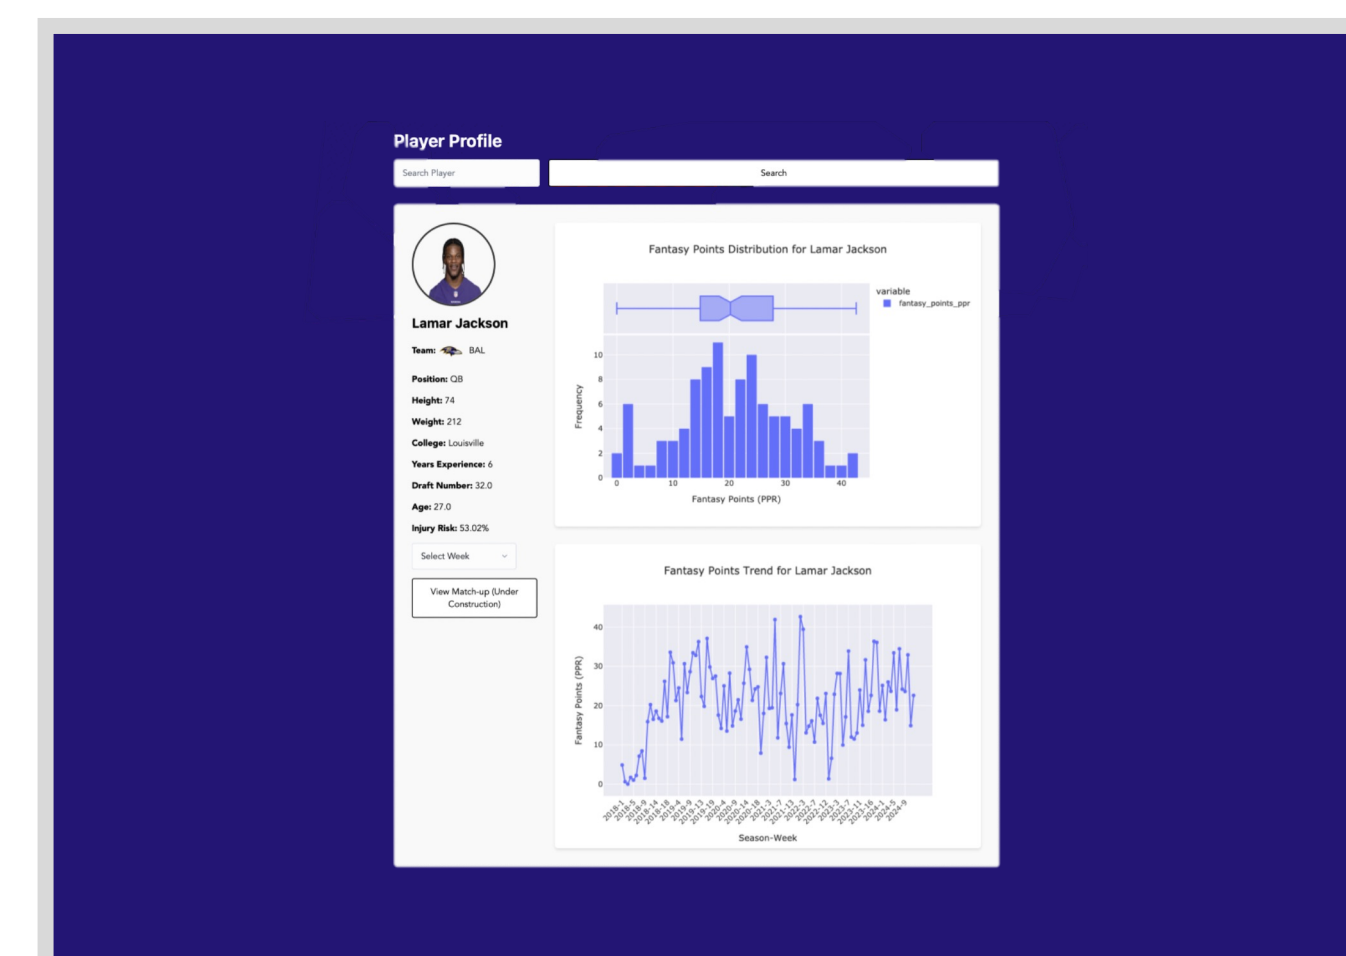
Player Profile

Search Player

Search

Lamar Jackson

Team: BAL

Position: QB

Height: 74

Weight: 212

College: Louisville

Years Experience: 6

Draft Number: 32.0

Age: 27.0

Injury Risk: 53.02%

Select Week

View Match-up (Under Construction)

Fantasy Points Distribution for Lamar Jackson

variable
fantasy_points_ppr

Frequency

0 2 4 6 8 10

0 10 20 30 40

Fantasy Points (PPR)

Fantasy Points Trend for Lamar Jackson

Fantasy Points (PPR)

0 10 20 30 40

2018-1 2018-5 2018-9 2018-14 2018-18 2019-4 2019-9 2019-14 2019-19 2020-4 2020-9 2020-14 2020-18 2021-3 2021-7 2021-13 2022-3 2022-7 2022-12 2023-3 2023-7 2023-11 2023-16 2024-1 2024-5 2024-9

Season-Week